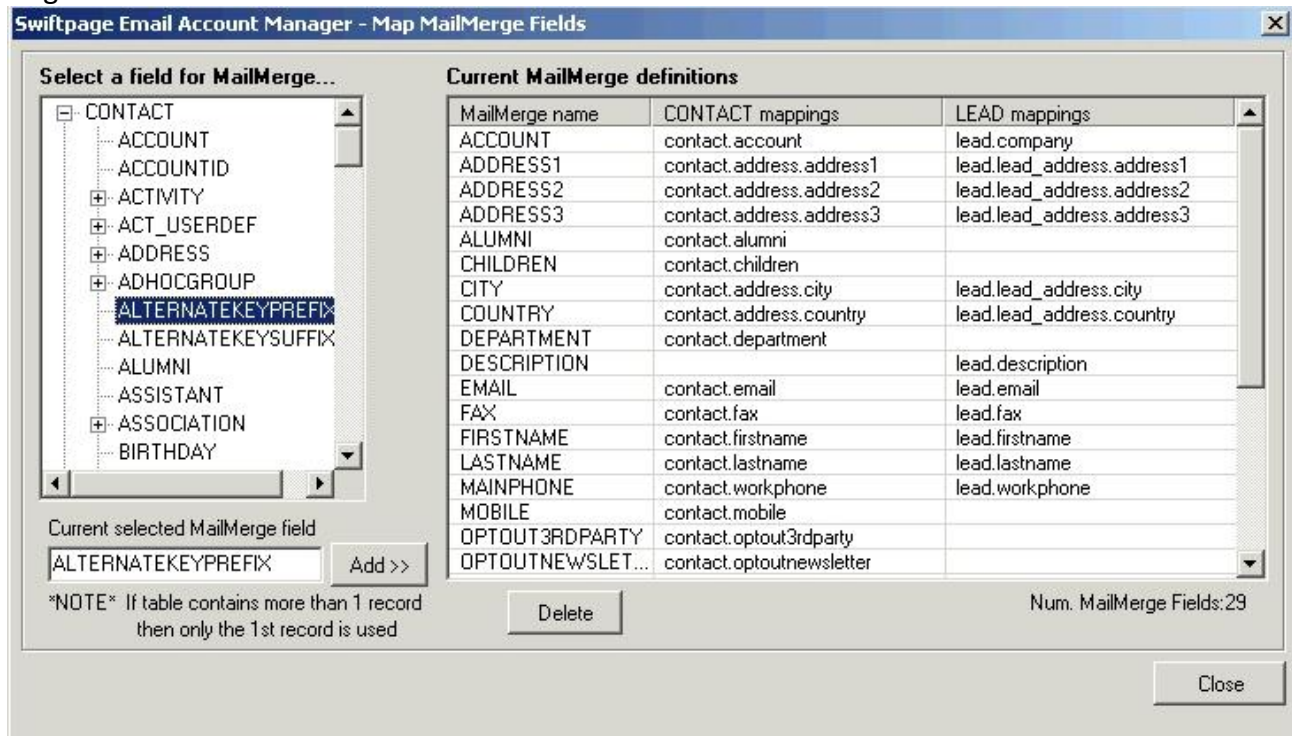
Swiftpage Email Account Manager - Map MailMerge Fields

Select a field for MailMerge...

CONTACT
ACCOUNT
ACCOUNTID
ACTIVITY
ACT_USERDEF
ADDRESS
ADHOCGROUP
ALTERNATEKEYPREFIX
ALTERNATEKEYSUFFIX
ALUMNI
ASSISTANT
ASSOCIATION
BIRTHDAY

Current selected MailMerge field

ALTERNATEKEYPREFIX

Add >>

*NOTE* If table contains more than 1 record then only the 1st record is used

Current MailMerge definitions

| MailMerge name | CONTACT mappings | LEAD mappings |
|---|---|---|
| ACCOUNT | contact.account | lead.company |
| ADDRESS1 | contact.address.address1 | lead.lead_address.address1 |
| ADDRESS2 | contact.address.address2 | lead.lead_address.address2 |
| ADDRESS3 | contact.address.address3 | lead.lead_address.address3 |
| ALUMNI | contact.alumni | |
| CHILDREN | contact.children | |
| CITY | contact.address.city | lead.lead_address.city |
| COUNTRY | contact.address.country | lead.lead_address.country |
| DEPARTMENT | contact.department | |
| DESCRIPTION | | lead.description |
| EMAIL | contact.email | lead.email |
| FAX | contact.fax | lead.fax |
| FIRSTNAME | contact.firstname | lead.firstname |
| LASTNAME | contact.lastname | lead.lastname |
| MAINPHONE | contact.workphone | lead.workphone |
| MOBILE | contact.mobile | |
| OPTOUT3RDPARTY | contact.optout3rdparty | |
| OPTOUTNEWSLET... | contact.optoutnewsletter | |

Delete

Num. MailMerge Fields:29

Close